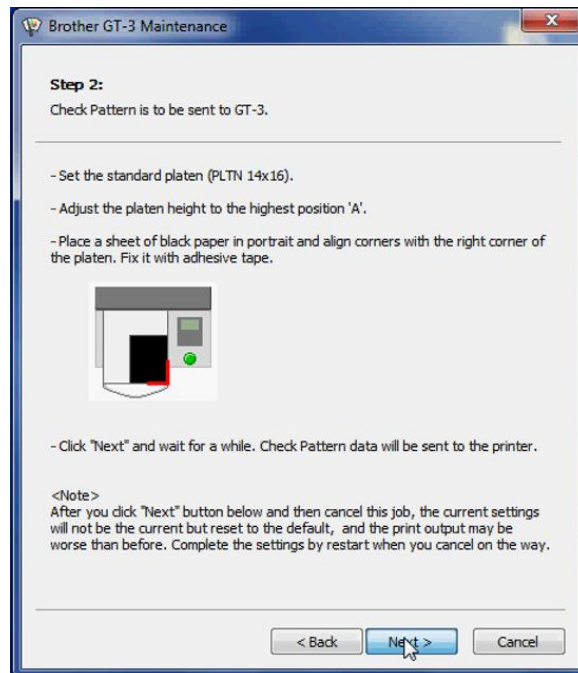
Brother GT-3 Maintenance

Step 2:
Check Pattern is to be sent to GT-3.

- Set the standard platen (PLTN 14x16).

- Adjust the platen height to the highest position 'A'.

- Place a sheet of black paper in portrait and align corners with the right corner of the platen. Fix it with adhesive tape.

- Click "Next" and wait for a while. Check Pattern data will be sent to the printer.

<Note>
After you click "Next" button below and then cancel this job, the current settings will not be the current but reset to the default, and the print output may be worse than before. Complete the settings by restart when you cancel on the way.

< Back | Next > | Cancel